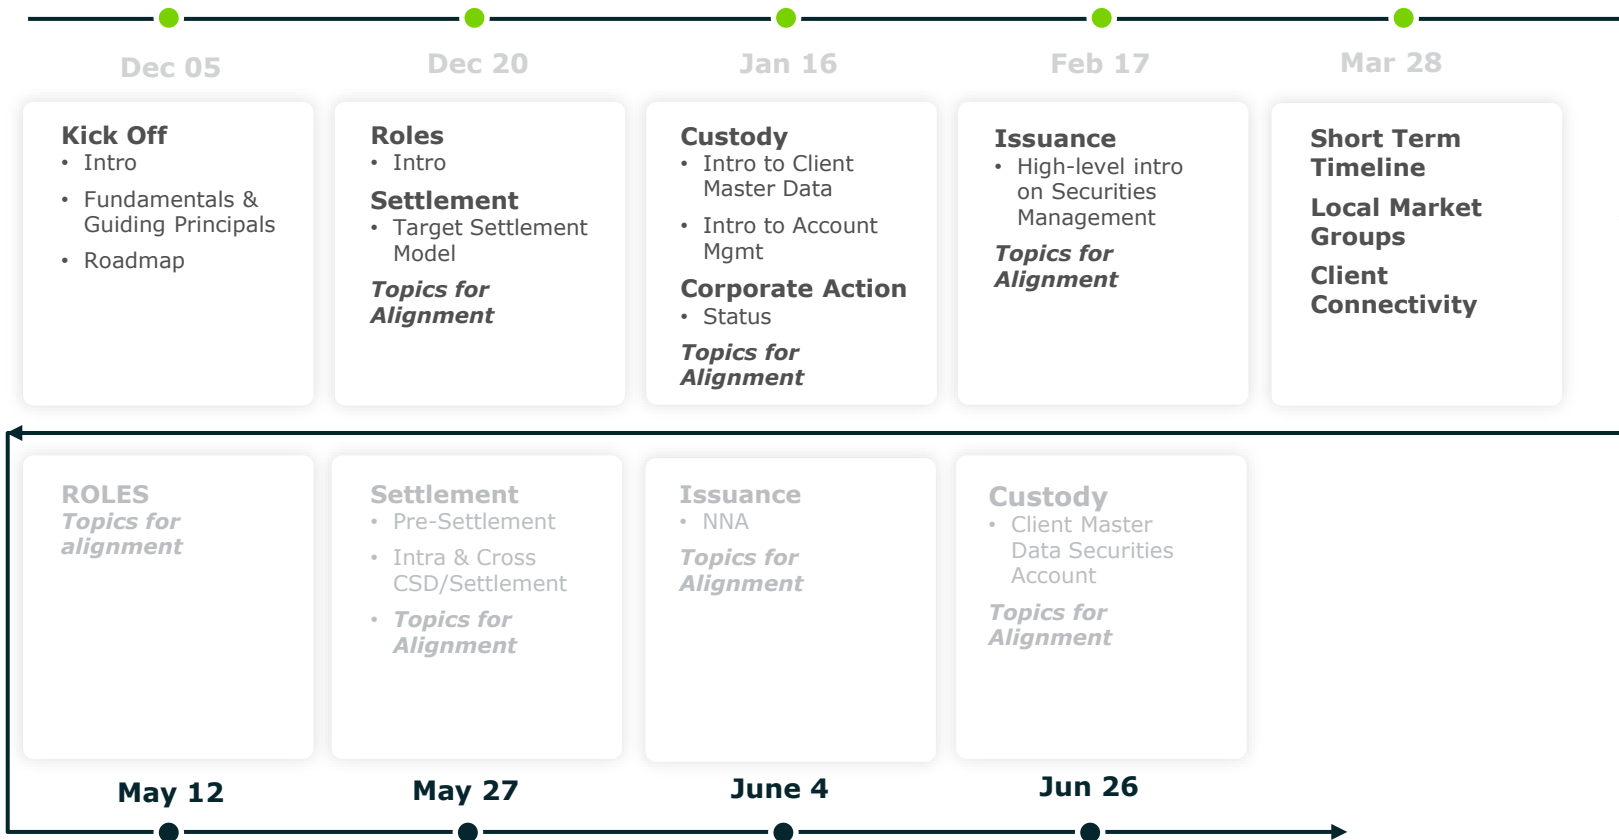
Dec 05

Kick Off
• Intro
• Fundamentals & Guiding Principals
• Roadmap

Dec 20

Roles
• Intro

Settlement
• Target Settlement Model

Topics for Alignment

Jan 16

Custody
• Intro to Client Master Data
• Intro to Account Mgmt

Corporate Action
• Status

Topics for Alignment

Feb 17

Issuance
• High-level intro on Securities Management

Topics for Alignment

Mar 28

Short Term Timeline

Local Market Groups

Client Connectivity

ROLES
Topics for alignment

May 12

Settlement
• Pre-Settlement
• Intra & Cross CSD/Settlement
• Topics for Alignment

May 27

Issuance
• NNA

Topics for Alignment

June 4

Custody
• Client Master Data Securities Account

Topics for Alignment

Jun 26